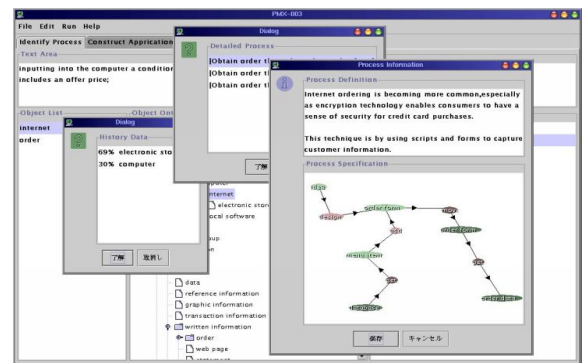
PMX-003

File Edit Run Help

Identify Process Construct Application

Text Area

inputting into the computer a condition includes an offer price;

Object List

Object Ont

internet

order

Dialog

History Data

69% electronic sto

30% computer

了解 取消し

Dialog

Detailed Process

[Obtain order t

[Obtain order t

[Obtain order t

了解

Process Information

Process Definition

Internet ordering is becoming more common,especially as encryption technology enables consumers to have a sense of security for credit card purchases.

This technique is by using scripts and forms to capture customer information.

Process Specification

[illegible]

保存 キャンセル

internet

electronic stor

local software

data

reference information

graphic information

transaction information

written information

order

web page